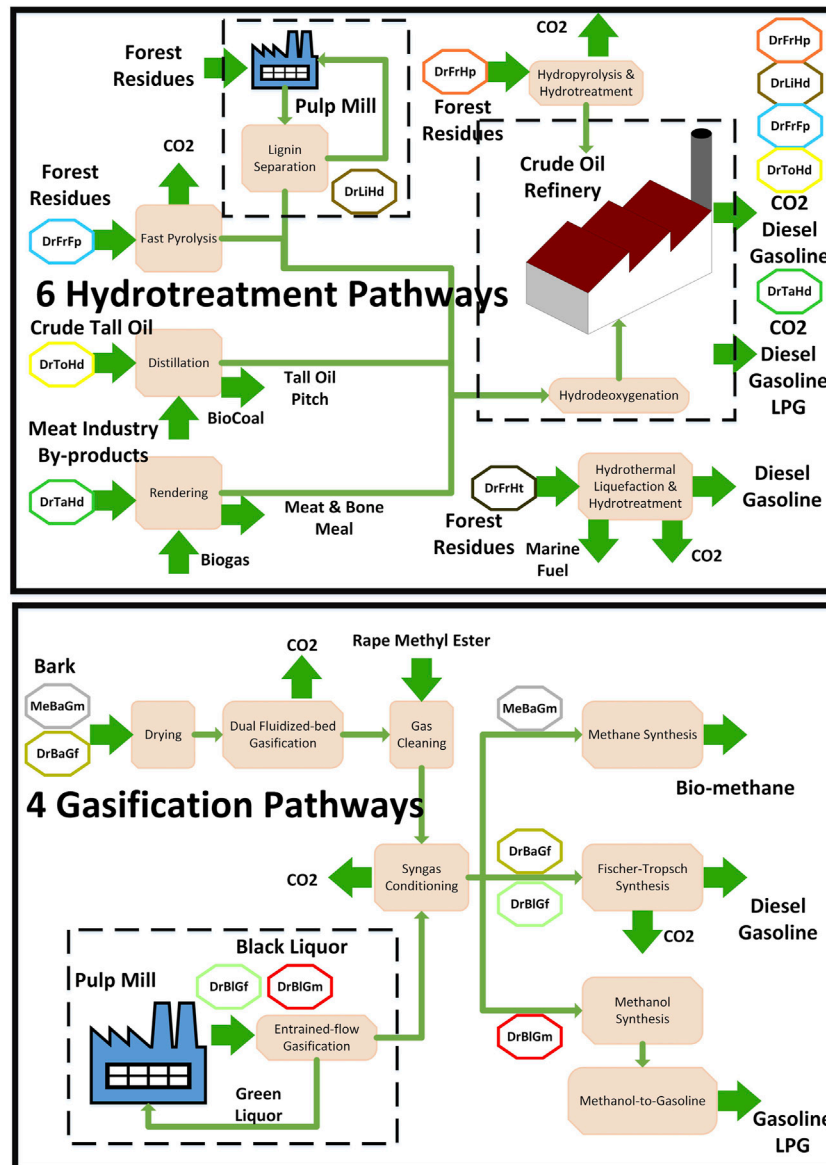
Forest Residues

Pulp Mill

Lignin Separation

DrLiHd

CO2

Forest Residues

DrFrFp

Fast Pyrolysis

DrFrHp

Forest Residues

CO2

Hydropyrolysis & Hydrotreatment

Crude Oil Refinery

DrFrHp

DrLiHd

DrFrFp

DrToHd

CO2
Diesel
Gasoline

DrTaHd

CO2
Diesel
Gasoline
LPG

6 Hydrotreatment Pathways

Crude Tall Oil

DrToHd

Distillation

Tall Oil Pitch

BioCoal

Hydrodeoxygenation

Meat Industry By-products

DrTaHd

Rendering

Meat & Bone Meal

Biogas

DrFrHt

Hydrothermal Liquefaction & Hydrotreatment

Diesel
Gasoline

Forest Residues

Marine Fuel

CO2

Bark

MeBaGm

DrBaGf

Drying

CO2

Dual Fluidized-bed Gasification

Rape Methyl Ester

Gas Cleaning

MeBaGm

Methane Synthesis

Bio-methane

4 Gasification Pathways

CO2

Syngas Conditioning

DrBaGf

DrBlGf

Fischer-Tropsch Synthesis

CO2

Diesel
Gasoline

Black Liquor

Pulp Mill

DrBlGf

DrBlGm

Entrained-flow Gasification

Green Liquor

Methanol Synthesis

DrBlGm

Methanol-to-Gasoline

Gasoline
LPG